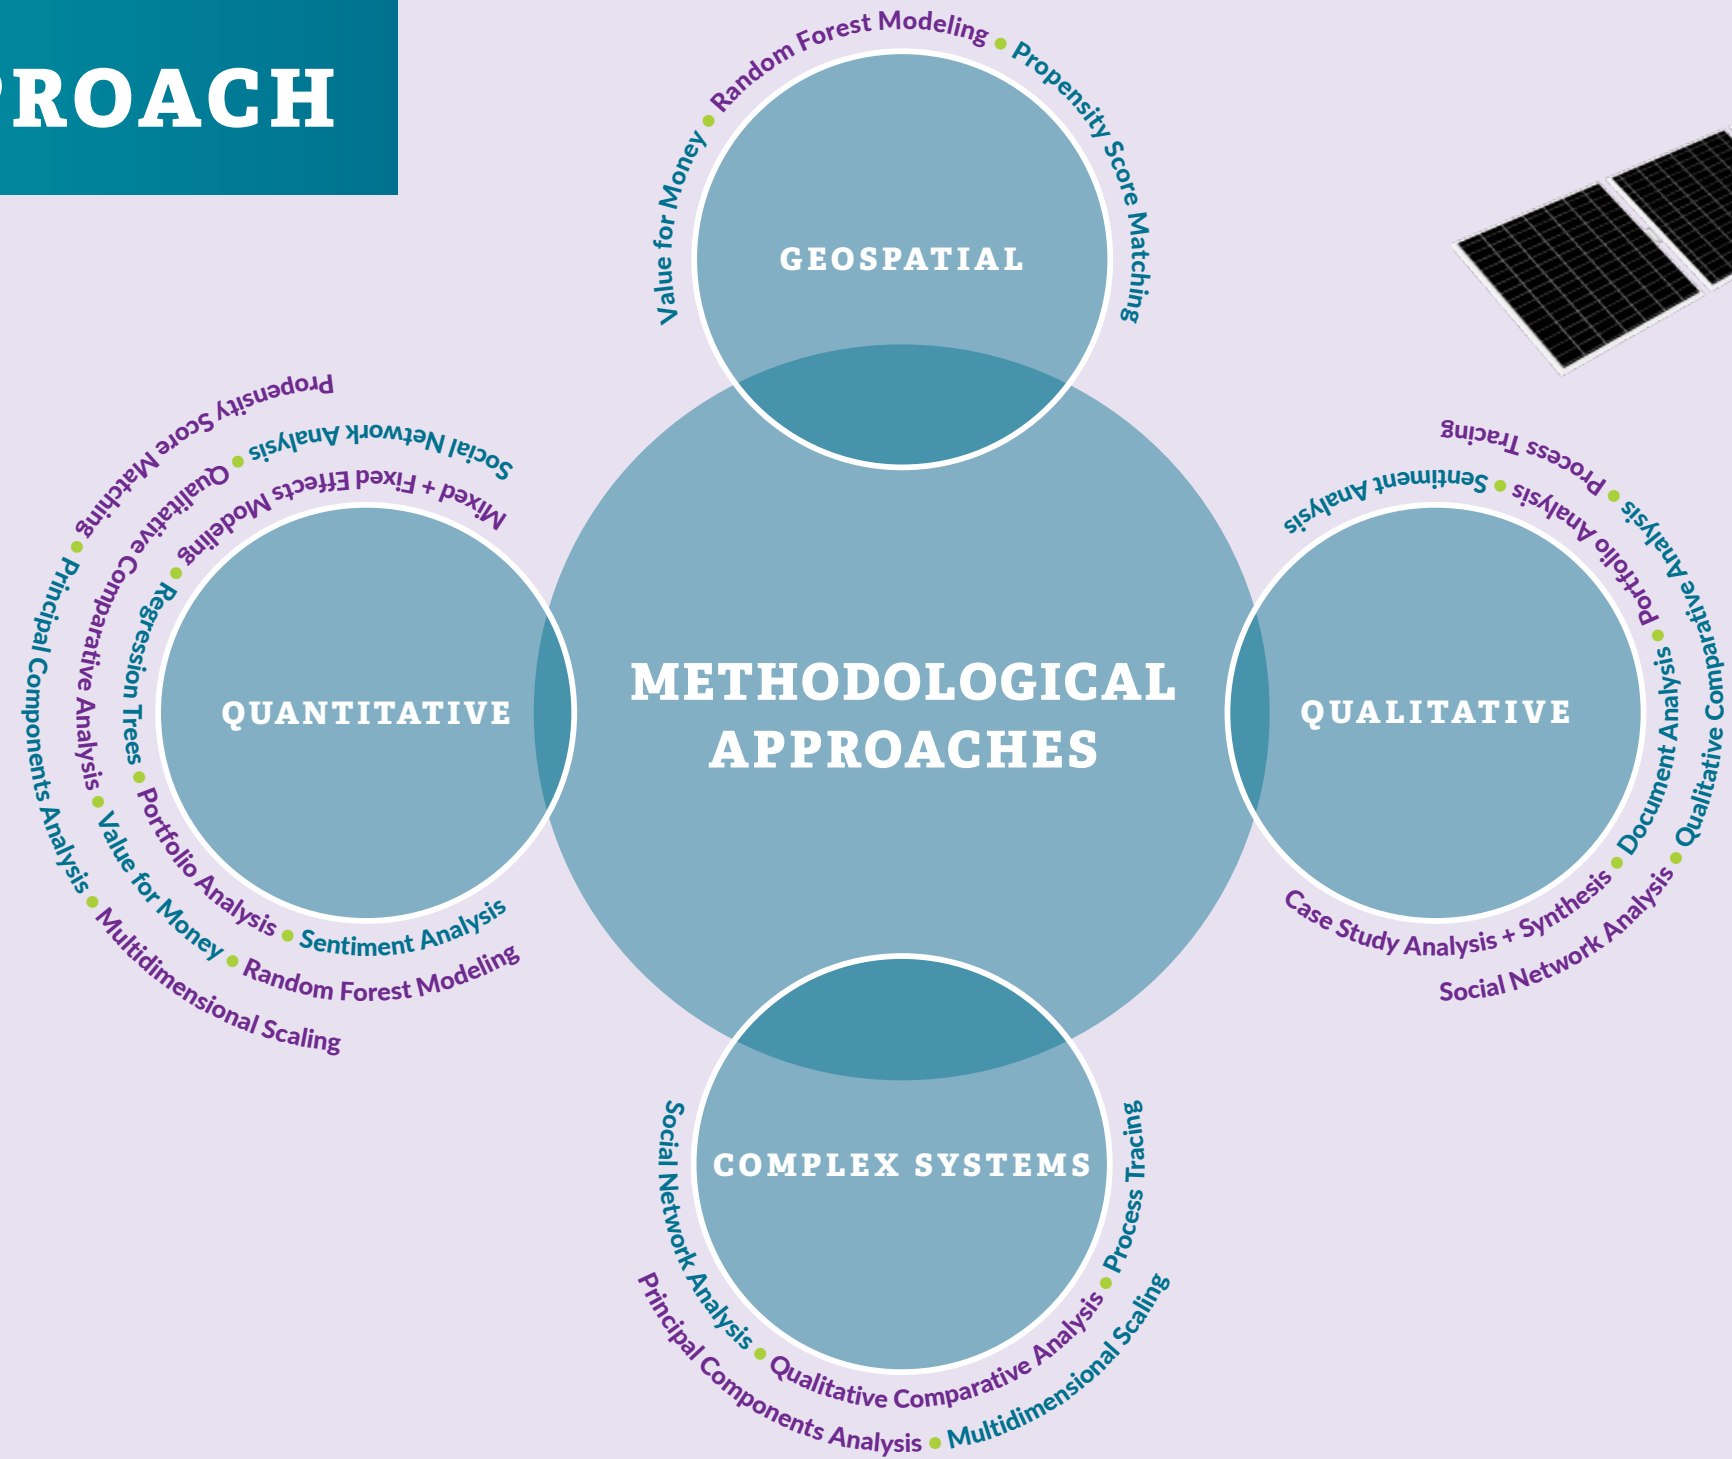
ROACH

Value for Money • Random Forest Modeling • Propensity Score Matching

GEOSPATIAL

Propensity Score Matching • Principal Components Analysis • Multidimensional Scaling

Social Network Analysis • Qualitative Comparative Analysis • Value for Money • Random Forest Modeling

Mixed + Fixed Effects Modeling • Regression Trees • Portfolio Analysis • Sentiment Analysis

QUANTITATIVE

METHODOLOGICAL APPROACHES

Process Tracing • Qualitative Comparative Analysis • Qualitative Comparative Analysis • Social Network Analysis

Sentiment Analysis • Portfolio Analysis • Document Analysis • Case Study Analysis + Synthesis

QUALITATIVE

COMPLEX SYSTEMS

Social Network Analysis • Qualitative Comparative Analysis • Process Tracing

Principal Components Analysis • Multidimensional Scaling